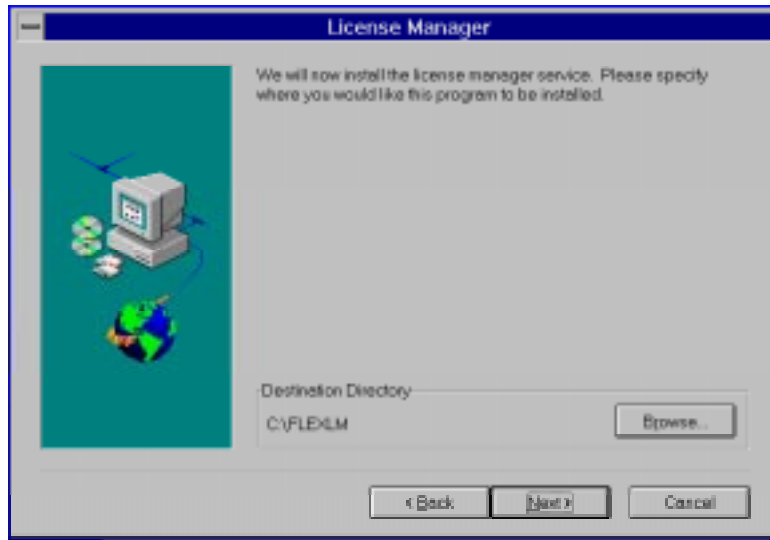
License Manager

We will now install the license manager service. Please specify where you would like this program to be installed.

Destination Directory

C:\FLEXLM

Browse...

< Back

Next >

Cancel